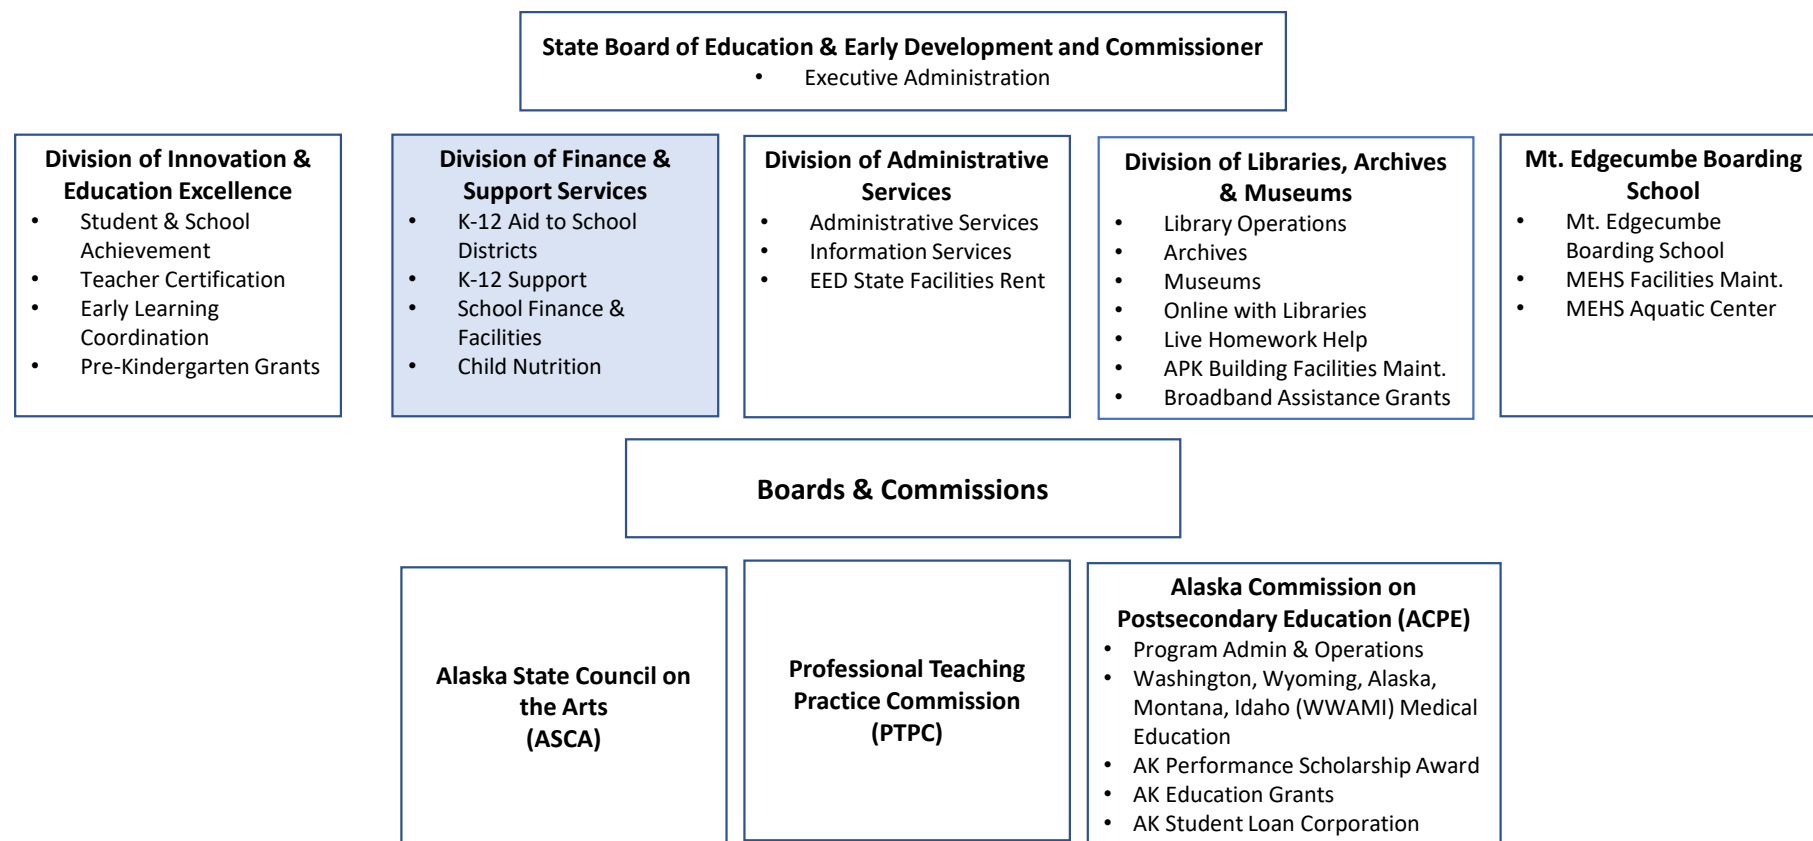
State Board of Education & Early Development and Commissioner
• Executive Administration

Division of Innovation & Education Excellence
• Student & School Achievement
• Teacher Certification
• Early Learning Coordination
• Pre-Kindergarten Grants

Division of Finance & Support Services
• K-12 Aid to School Districts
• K-12 Support
• School Finance & Facilities
• Child Nutrition

Division of Administrative Services
• Administrative Services
• Information Services
• EED State Facilities Rent

Division of Libraries, Archives & Museums
• Library Operations
• Archives
• Museums
• Online with Libraries
• Live Homework Help
• APK Building Facilities Maint.
• Broadband Assistance Grants

Mt. Edgecumbe Boarding School
• Mt. Edgecumbe Boarding School
• MEHS Facilities Maint.
• MEHS Aquatic Center

Boards & Commissions

Alaska State Council on the Arts (ASCA)

Professional Teaching Practice Commission (PTPC)

Alaska Commission on Postsecondary Education (ACPE)
• Program Admin & Operations
• Washington, Wyoming, Alaska, Montana, Idaho (WWAMI) Medical Education
• AK Performance Scholarship Award
• AK Education Grants
• AK Student Loan Corporation